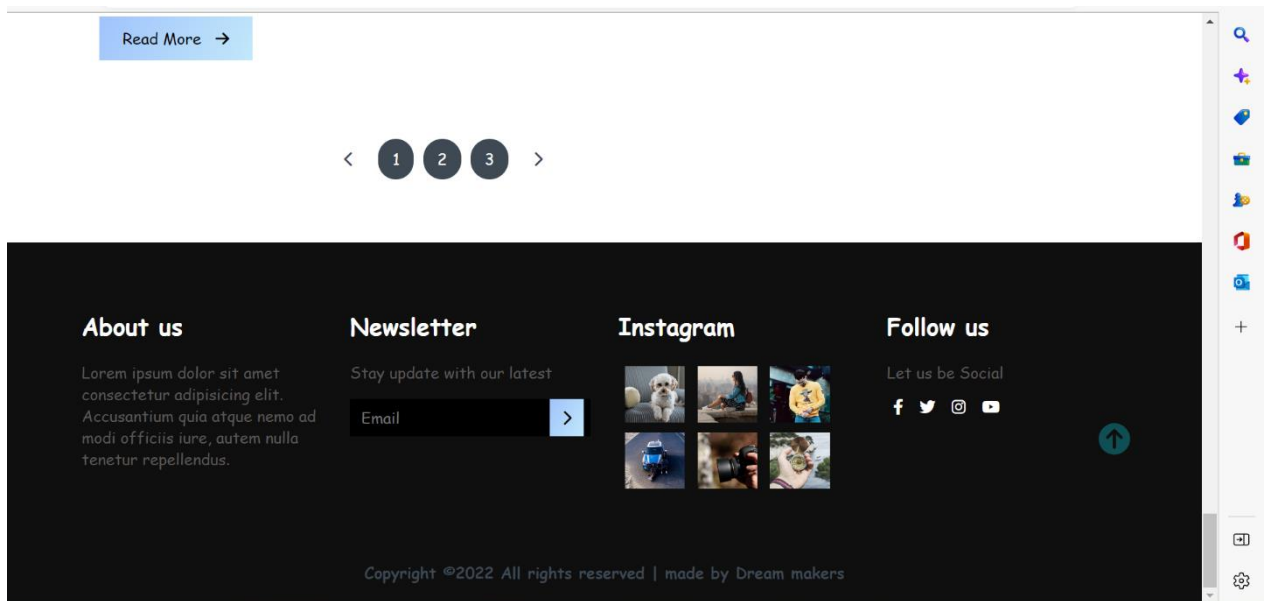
Read More →

‹ 1 2 3 ›

About us

Lorem ipsum dolor sit amet consectetur adipisicing elit. Accusantium quia atque nemo ad modi officiis iure, autem nulla tenetur repellendus.

Newsletter

Stay update with our latest

Email

Instagram

Follow us

Let us be Social

Copyright ©2022 All rights reserved | made by Dream makers